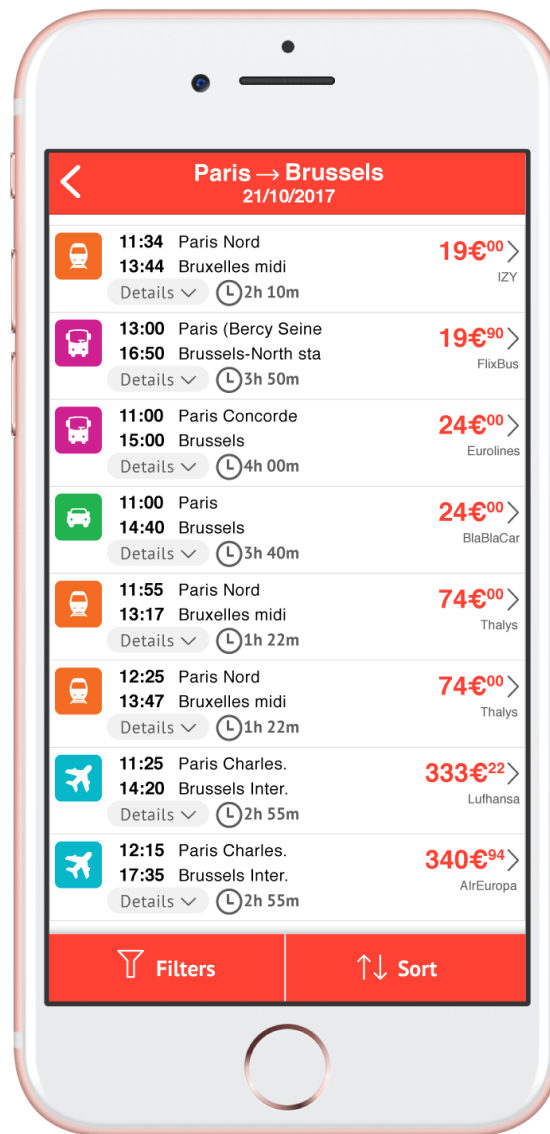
Paris → Brussels
21/10/2017

11:34 Paris Nord
13:44 Bruxelles midi
Details 2h 10m
19€$^{00}$
IZY

13:00 Paris (Bercy Seine
16:50 Brussels-North sta
Details 3h 50m
19€$^{90}$
FlixBus

11:00 Paris Concorde
15:00 Brussels
Details 4h 00m
24€$^{00}$
Eurolines

11:00 Paris
14:40 Brussels
Details 3h 40m
24€$^{00}$
BlaBlaCar

11:55 Paris Nord
13:17 Bruxelles midi
Details 1h 22m
74€$^{00}$
Thalys

12:25 Paris Nord
13:47 Bruxelles midi
Details 1h 22m
74€$^{00}$
Thalys

11:25 Paris Charles.
14:20 Brussels Inter.
Details 2h 55m
333€$^{22}$
Lufhansa

12:15 Paris Charles.
17:35 Brussels Inter.
Details 2h 55m
340€$^{94}$
AirEuropa

Filters
Sort